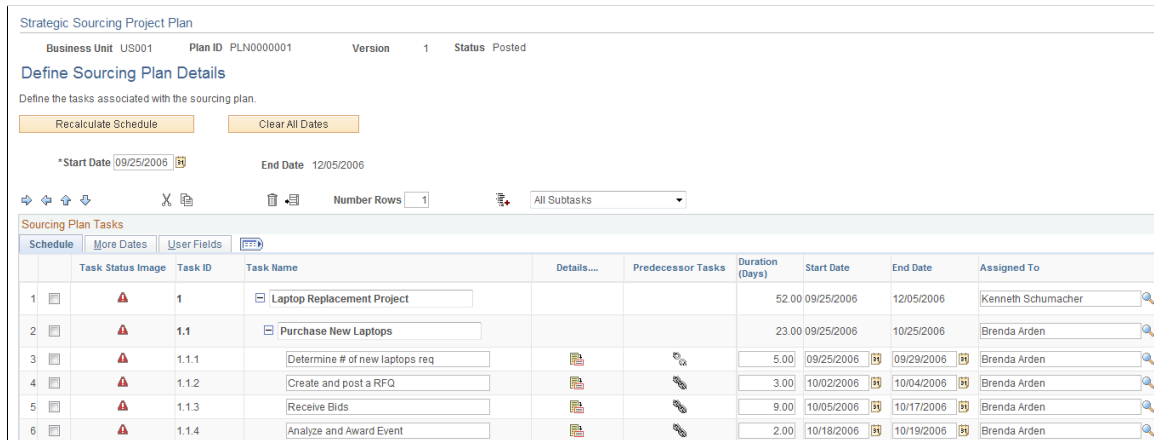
Strategic Sourcing Project Plan

Business Unit US001 Plan ID PLN0000001 Version 1 Status Posted

Define Sourcing Plan Details

Define the tasks associated with the sourcing plan.

Recalculate Schedule Clear All Dates

*Start Date 09/25/2006 End Date 12/05/2006

Number Rows 1 All Subtasks

Sourcing Plan Tasks

Schedule More Dates User Fields

| | | Task Status Image | Task ID | Task Name | Details.... | Predecessor Tasks | Duration (Days) | Start Date | End Date | Assigned To |
|---|---|---|---|---|---|---|---|---|---|---|
| 1 | | | 1 | Laptop Replacement Project | | | 52.00 | 09/25/2006 | 12/05/2006 | Kenneth Schumacher |
| 2 | | | 1.1 | Purchase New Laptops | | | 23.00 | 09/25/2006 | 10/25/2006 | Brenda Arden |
| 3 | | | 1.1.1 | Determine # of new laptops req | | | 5.00 | 09/25/2006 | 09/29/2006 | Brenda Arden |
| 4 | | | 1.1.2 | Create and post a RFQ | | | 3.00 | 10/02/2006 | 10/04/2006 | Brenda Arden |
| 5 | | | 1.1.3 | Receive Bids | | | 9.00 | 10/05/2006 | 10/17/2006 | Brenda Arden |
| 6 | | | 1.1.4 | Analyze and Award Event | | | 2.00 | 10/18/2006 | 10/19/2006 | Brenda Arden |